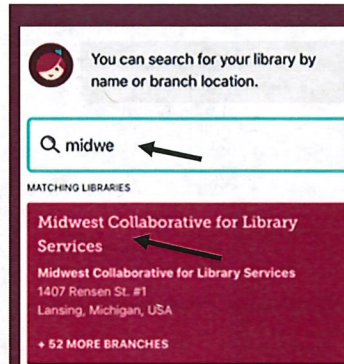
You can search for your library by name or branch location.

midwe

MATCHING LIBRARIES

Midwest Collaborative for Library Services

Midwest Collaborative for Library Services
1407 Rensen St. #1
Lansing, Michigan, USA

+ 52 MORE BRANCHES